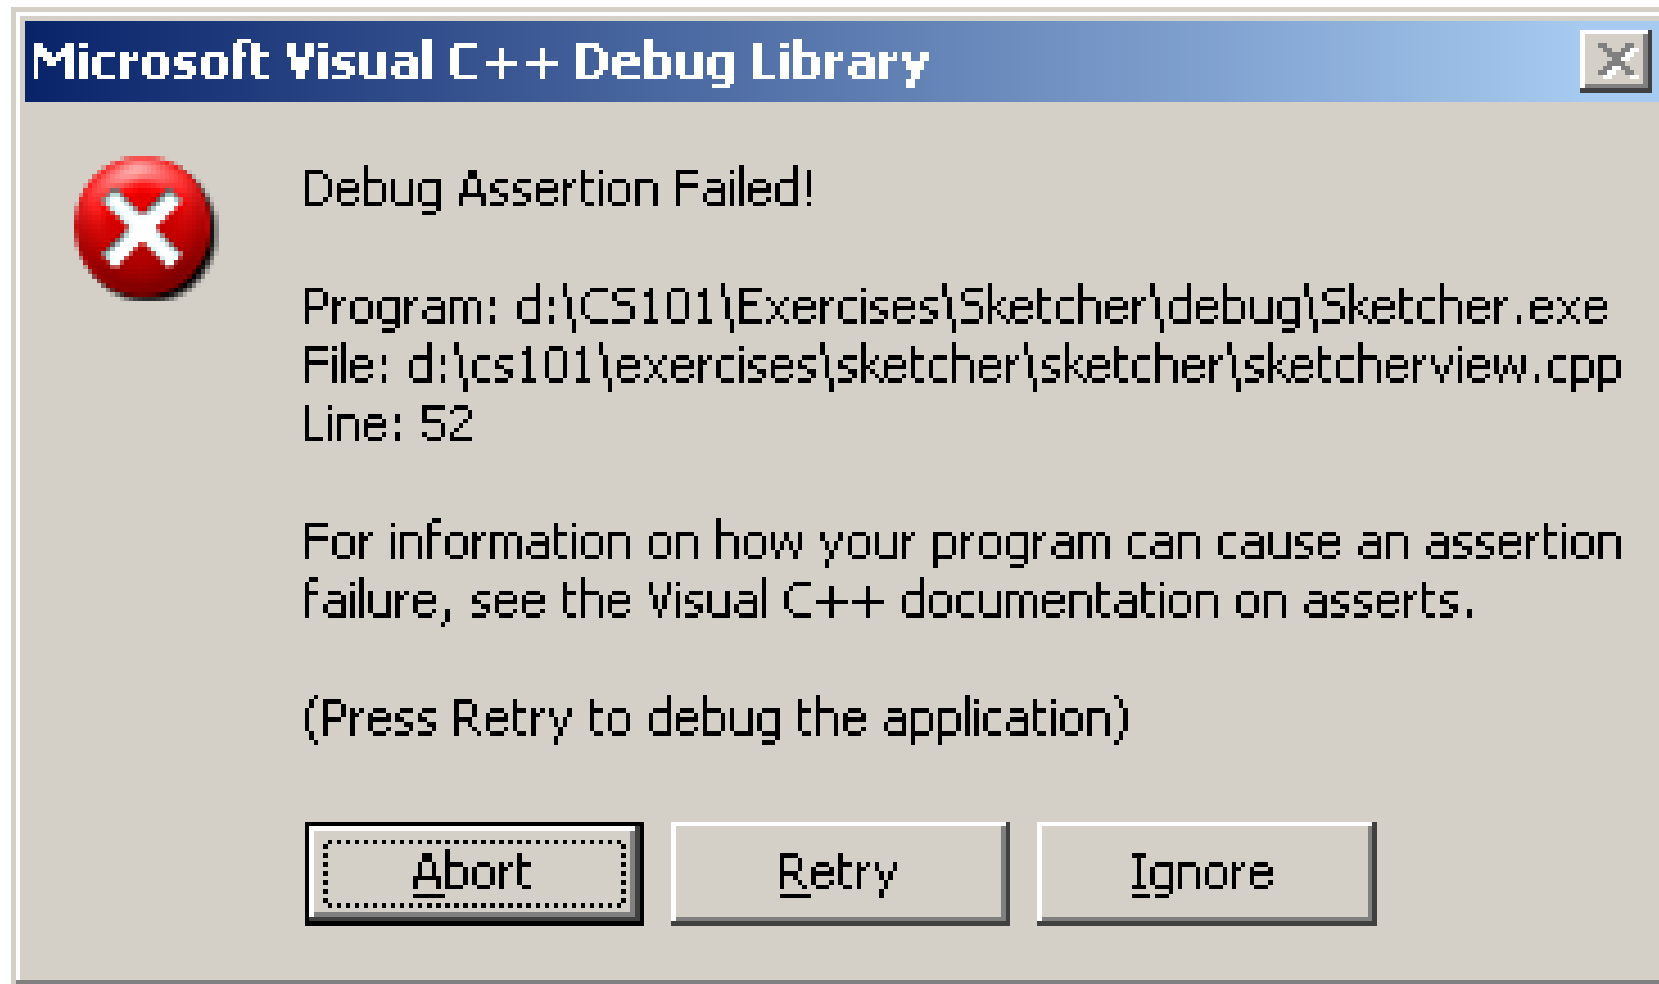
Microsoft Visual C++ Debug Library

Debug Assertion Failed!

Program: d:\CS101\Exercises\Sketcher\debug\Sketcher.exe
File: d:\cs101\exercises\sketcher\sketcher\sketcherview.cpp
Line: 52

For information on how your program can cause an assertion failure, see the Visual C++ documentation on asserts.

(Press Retry to debug the application)

Abort Retry Ignore